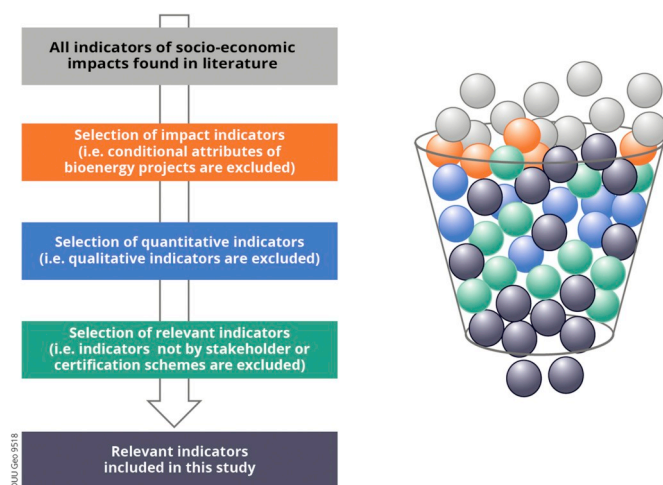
All indicators of socio-economic impacts found in literature

Selection of impact indicators (i.e. conditional attributes of bioenergy projects are excluded)

Selection of quantitative indicators (i.e. qualitative indicators are excluded)

Selection of relevant indicators (i.e. indicators not by stakeholder or certification schemes are excluded)

Relevant indicators included in this study

UU Geo 9518